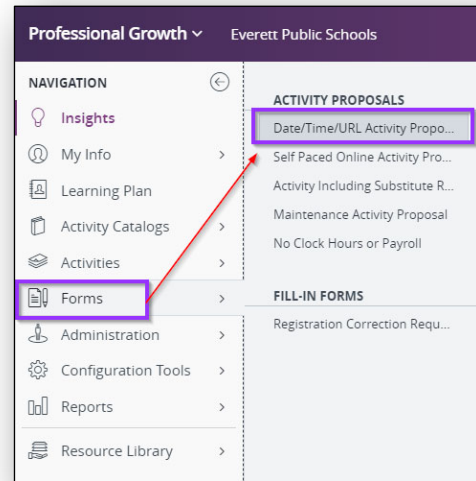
Professional Growth ⌄ Everett Public Schools

NAVIGATION

Insights

My Info

Learning Plan

Activity Catalogs

Activities

Forms

Administration

Configuration Tools

Reports

Resource Library

ACTIVITY PROPOSALS

Date/Time/URL Activity Propo...

Self Paced Online Activity Pro...

Activity Including Substitute R...

Maintenance Activity Proposal

No Clock Hours or Payroll

FILL-IN FORMS

Registration Correction Requ...